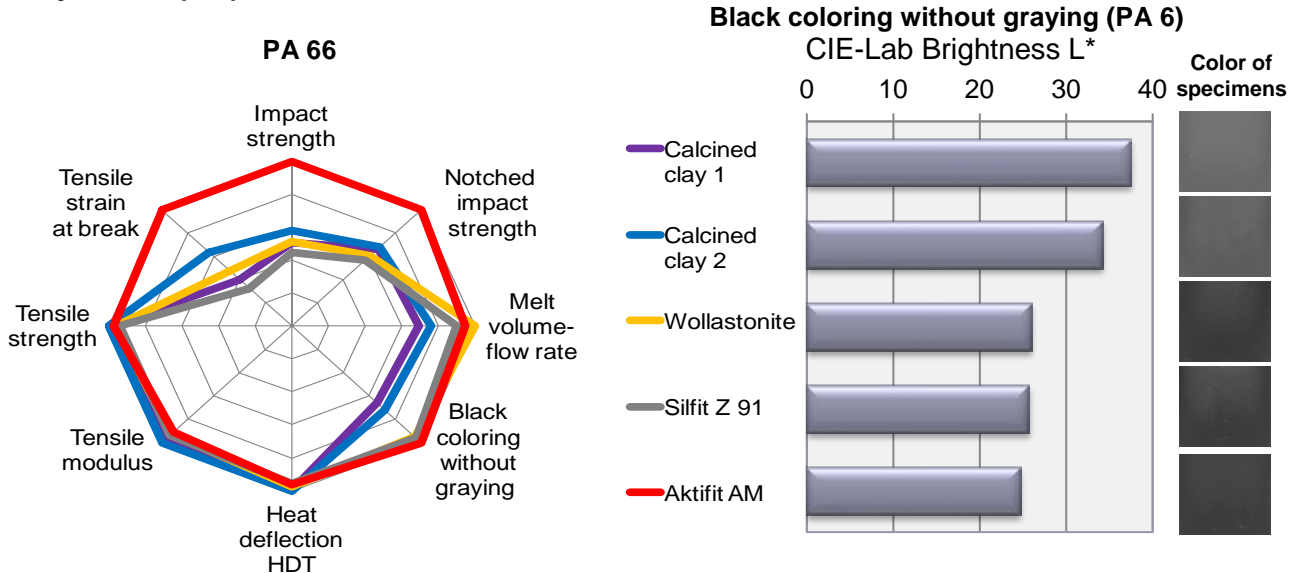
PA 66

Impact strength

Notched impact strength

Melt volume-flow rate

Black coloring without graying

Heat deflection HDT

Tensile modulus

Tensile strength

Tensile strain at break

Black coloring without graying (PA 6)

CIE-Lab Brightness L*

0 10 20 30 40

Color of specimens

Calcined clay 1

Calcined clay 2

Wollastonite

Silfit Z 91

Aktifit AM